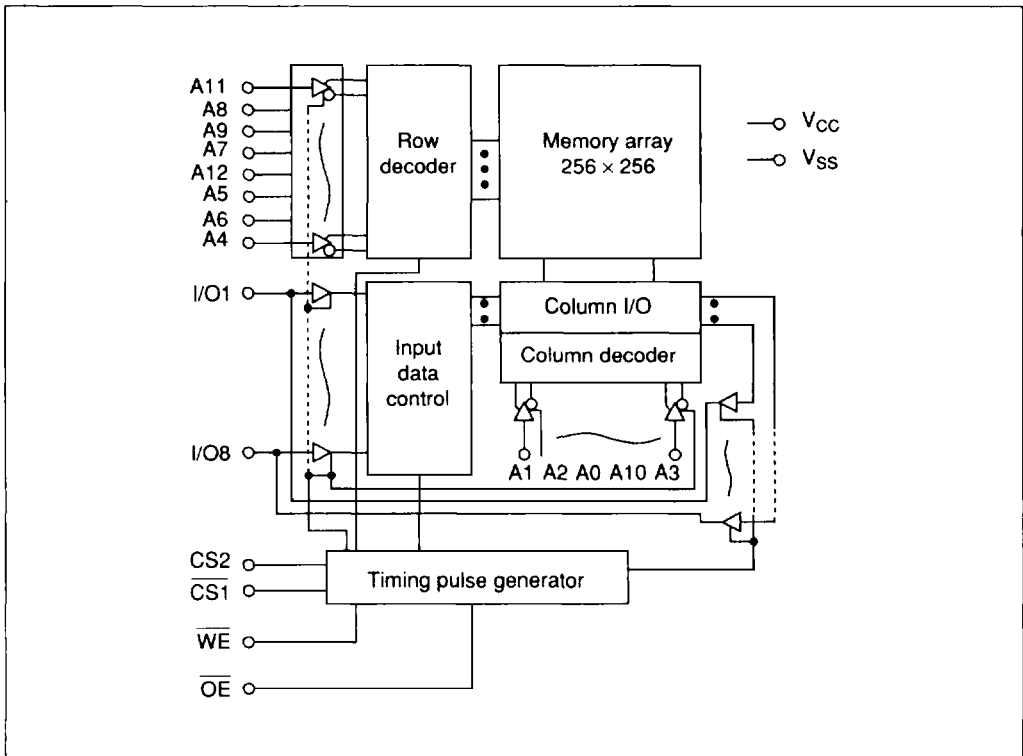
A11
A8
A9
A7
A12
A5
A6
A4

Row decoder

Memory array $256 \times 256$

$V_{CC}$
$V_{SS}$

I/O1

Column I/O

Input data control

Column decoder

I/O8

A1 A2 A0 A10 A3

CS2
$\overline{CS1}$

Timing pulse generator

$\overline{WE}$

$\overline{OE}$